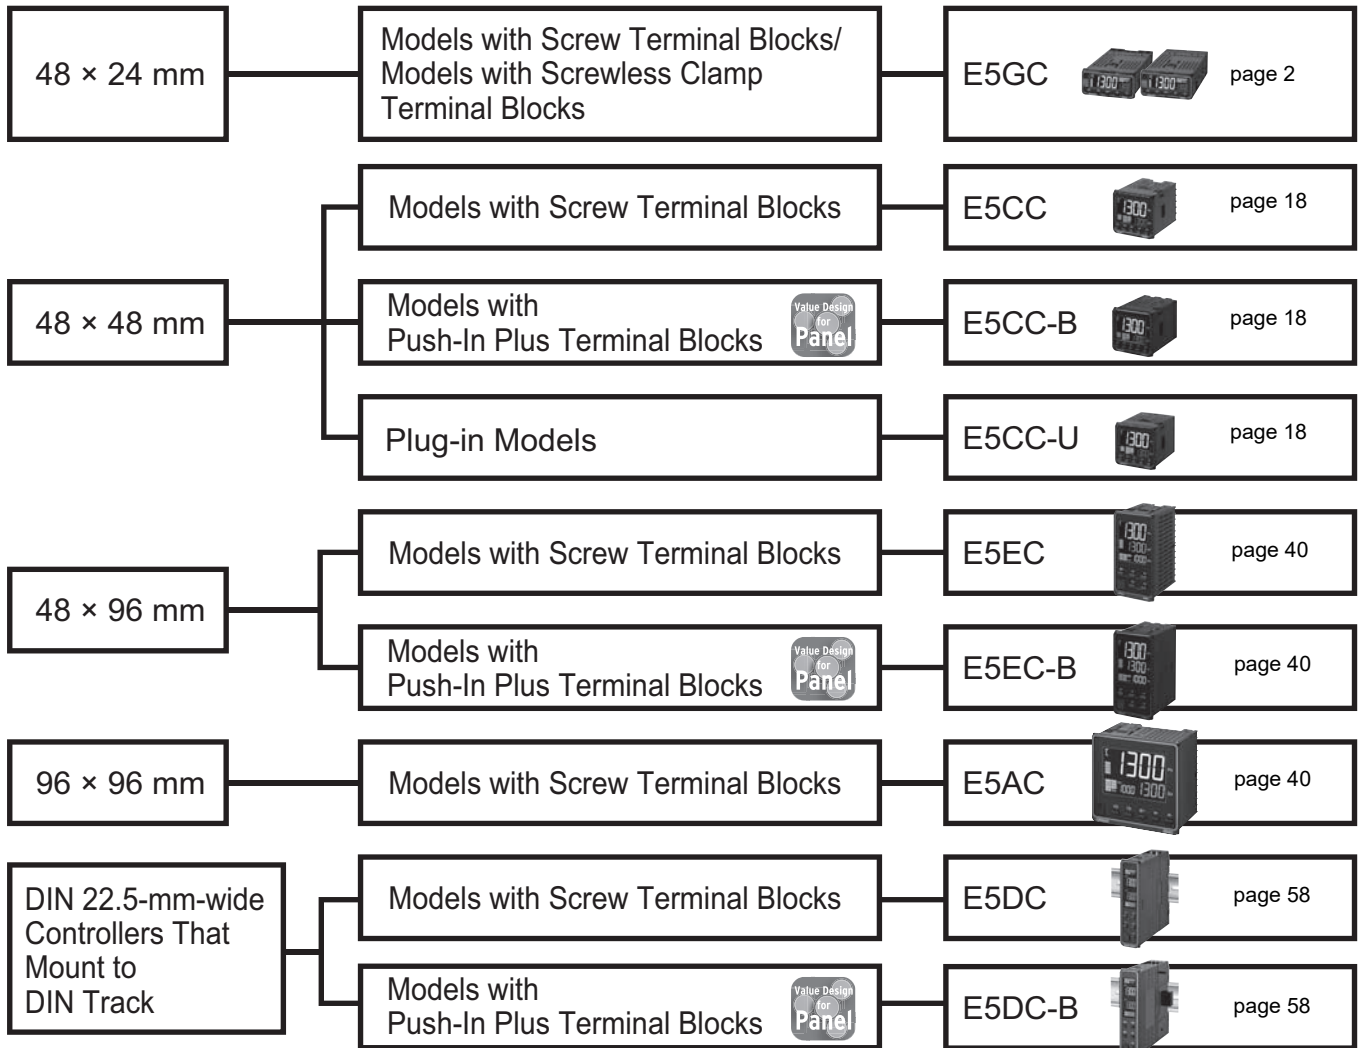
48 × 24 mm

Models with Screw Terminal Blocks/ Models with Screwless Clamp Terminal Blocks

E5GC 1300 1300 page 2

48 × 48 mm

Models with Screw Terminal Blocks

E5CC 1300 page 18

Models with Push-In Plus Terminal Blocks Value Design for Panel

E5CC-B 1300 page 18

Plug-in Models

E5CC-U 1300 page 18

48 × 96 mm

Models with Screw Terminal Blocks

E5EC 1300 1300 page 40

Models with Push-In Plus Terminal Blocks Value Design for Panel

E5EC-B 1300 1300 page 40

96 × 96 mm

Models with Screw Terminal Blocks

E5AC 1300 1300 page 40

DIN 22.5-mm-wide Controllers That Mount to DIN Track

Models with Screw Terminal Blocks

E5DC page 58

Models with Push-In Plus Terminal Blocks Value Design for Panel

E5DC-B page 58